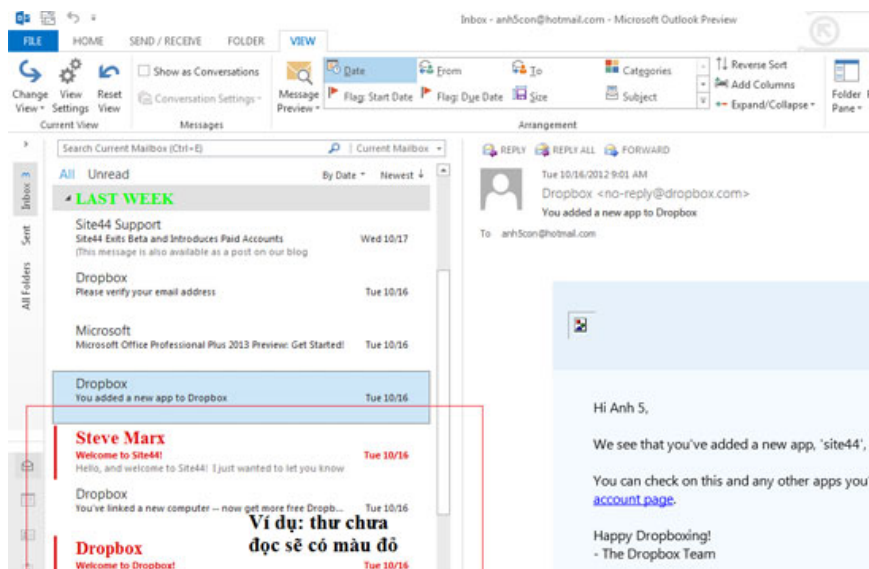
Inbox - anh5con@hotmail.com - Microsoft Outlook Preview

FILE HOME SEND / RECEIVE FOLDER VIEW

Change View Settings Reset View
Current View

Show as Conversations
Conversation Settings
Messages

Message Preview

Date From To Categories
Flag: Start Date Flag: Due Date Size Subject
Arrangement

Reverse Sort
Add Columns
Expand/Collapse

Folder Pane

Inbox Sent All Folders

Search Current Mailbox (Ctrl+E) Current Mailbox

All Unread By Date Newest

LAST WEEK

Site44 Support
Site44 Exits Beta and Introduces Paid Accounts Wed 10/17
(This message is also available as a post on our blog

Dropbox
Please verify your email address Tue 10/16

Microsoft
Microsoft Office Professional Plus 2013 Preview: Get Started! Tue 10/16

Dropbox
You added a new app to Dropbox Tue 10/16

Steve Marx
Welcome to Site44! Tue 10/16
Hello, and welcome to Site44! I just wanted to let you know

Dropbox
You've linked a new computer -- now get more free Dropb... Tue 10/16

Dropbox
Welcome to Dropbox! Tue 10/16

Ví dụ: thư chưa đọc sẽ có màu đỏ

REPLY REPLY ALL FORWARD

Tue 10/16/2012 9:01 AM
Dropbox <no-reply@dropbox.com>
You added a new app to Dropbox

To anh5con@hotmail.com

Hi Anh 5,

We see that you've added a new app, 'site44',

You can check on this and any other apps you'
account page.

Happy Dropboxing!
- The Dropbox Team